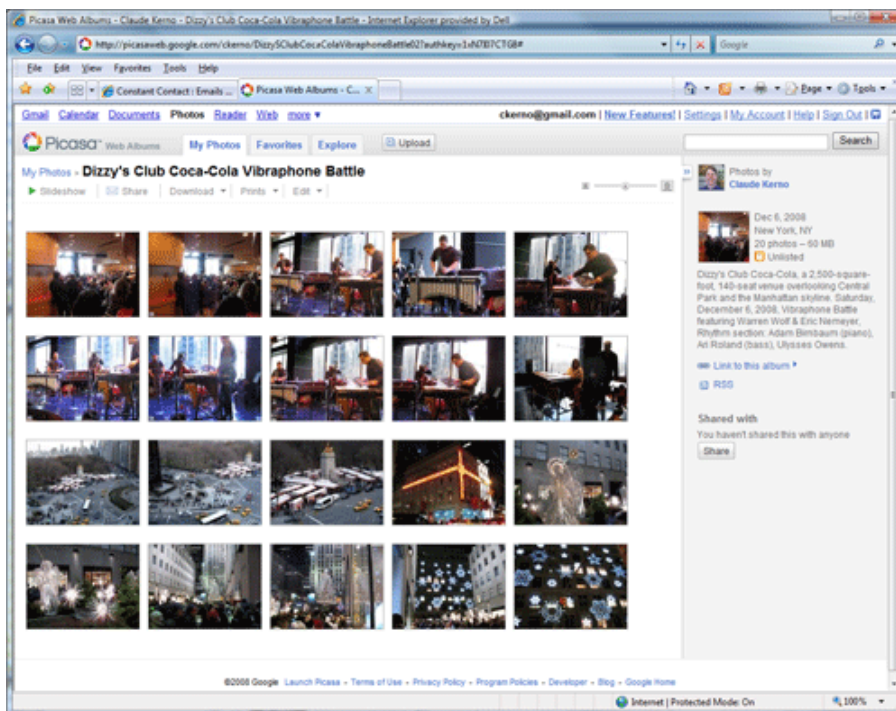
Picasa Web Albums - Claude Kerno - Dizzy's Club Coca-Cola Vibraphone Battle - Internet Explorer provided by Dell

http://picasaweb.google.com/ckerno/DizzySClubCocaColaVibraphoneBattle02?authkey=1xN7B7CTGB#

Google

File Edit View Favorites Tools Help

Constant Contact : Emails ...

Picasa Web Albums - C...

Page ▾ Tools ▾

Gmail Calendar Documents Photos Reader Web more ▾

ckerno@gmail.com | New Features! | Settings | My Account | Help | Sign Out

Picasa Web Albums

My Photos Favorites Explore Upload

Search

My Photos » Dizzy's Club Coca-Cola Vibraphone Battle

Slideshow Share Download ▾ Prints ▾ Edit ▾

Photos by
Claude Kerno

Dec 6, 2008
New York, NY
20 photos – 60 MB
Unlisted

Dizzy's Club Coca-Cola, a 2,500-square-foot, 140-seat venue overlooking Central Park and the Manhattan skyline. Saturday, December 6, 2008, Vibraphone Battle featuring Warren Wolf & Eric Nemeyer, Rhythm section: Adam Birnbaum (piano), Ari Roland (bass), Ulysses Owens.

Link to this album ▸

RSS

Shared with
You haven't shared this with anyone

Share

©2008 Google Launch Picasa - Terms of Use - Privacy Policy - Program Policies - Developer - Blog - Google Home

Internet | Protected Mode: On

100%